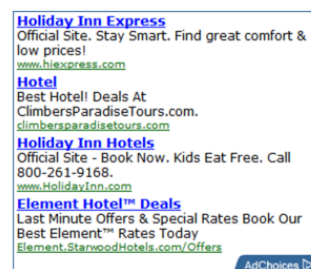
Holiday Inn Express
Official Site. Stay Smart. Find great comfort & low prices!
www.hiexpress.com

Hotel
Best Hotel! Deals At ClimbersParadiseTours.com.
climbersparadisetours.com

Holiday Inn Hotels
Official Site - Book Now. Kids Eat Free. Call 800-261-9168.
www.HolidayInn.com

Element Hotel™ Deals
Last Minute Offers & Special Rates Book Our Best Element™ Rates Today
Element.StarwoodHotels.com/Offers

AdChoices